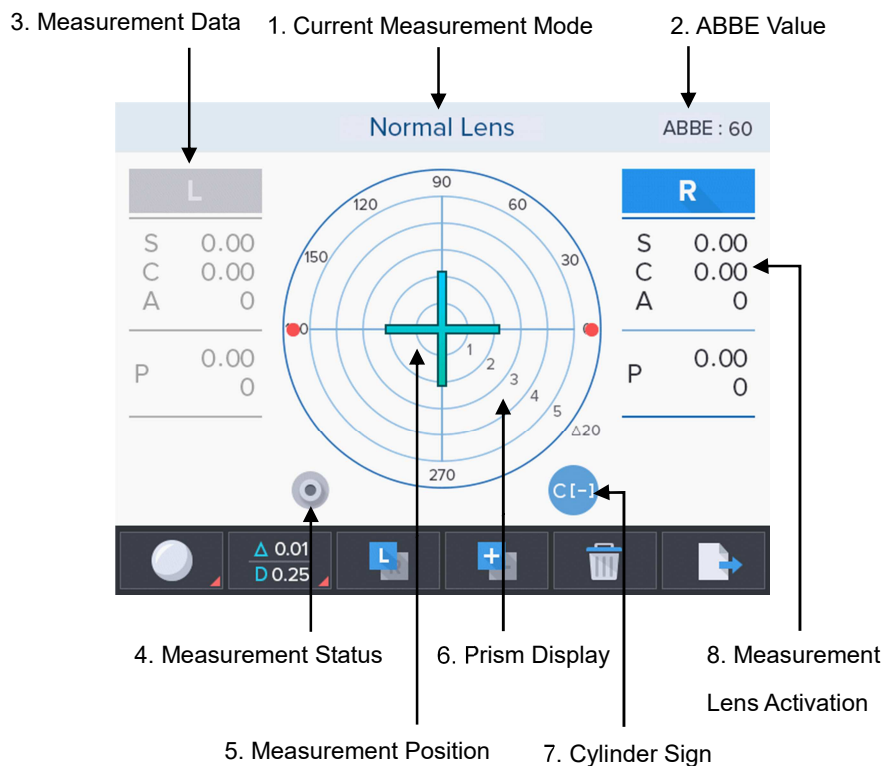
3. Measurement Data

1. Current Measurement Mode

2. ABBE Value

Normal Lens

ABBE : 60

L

S 0.00
C 0.00
A 0

P 0.00
0

90
120
60
150
30
0
0
1
2
3
4
5
△20
270

R

S 0.00
C 0.00
A 0

P 0.00
0

C [-]

△ 0.01
D 0.25

L

+

4. Measurement Status

6. Prism Display

8. Measurement Lens Activation

5. Measurement Position

7. Cylinder Sign